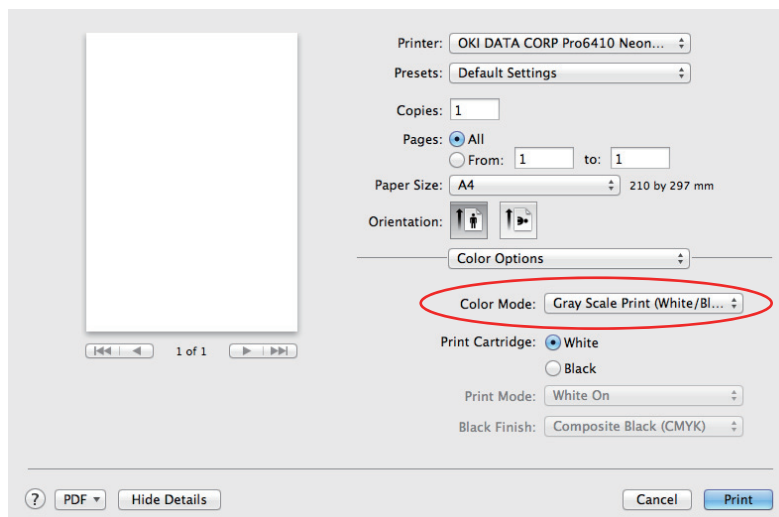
Printer: OKI DATA CORP Pro6410 Neon...

Presets: Default Settings

Copies: 1

Pages: All

From: 1 to: 1

Paper Size: A4 210 by 297 mm

Orientation:

Color Options

Color Mode: Gray Scale Print (White/Bl...

1 of 1

Print Cartridge: White

Black

Print Mode: White On

Black Finish: Composite Black (CMYK)

?

PDF

Hide Details

Cancel

Print